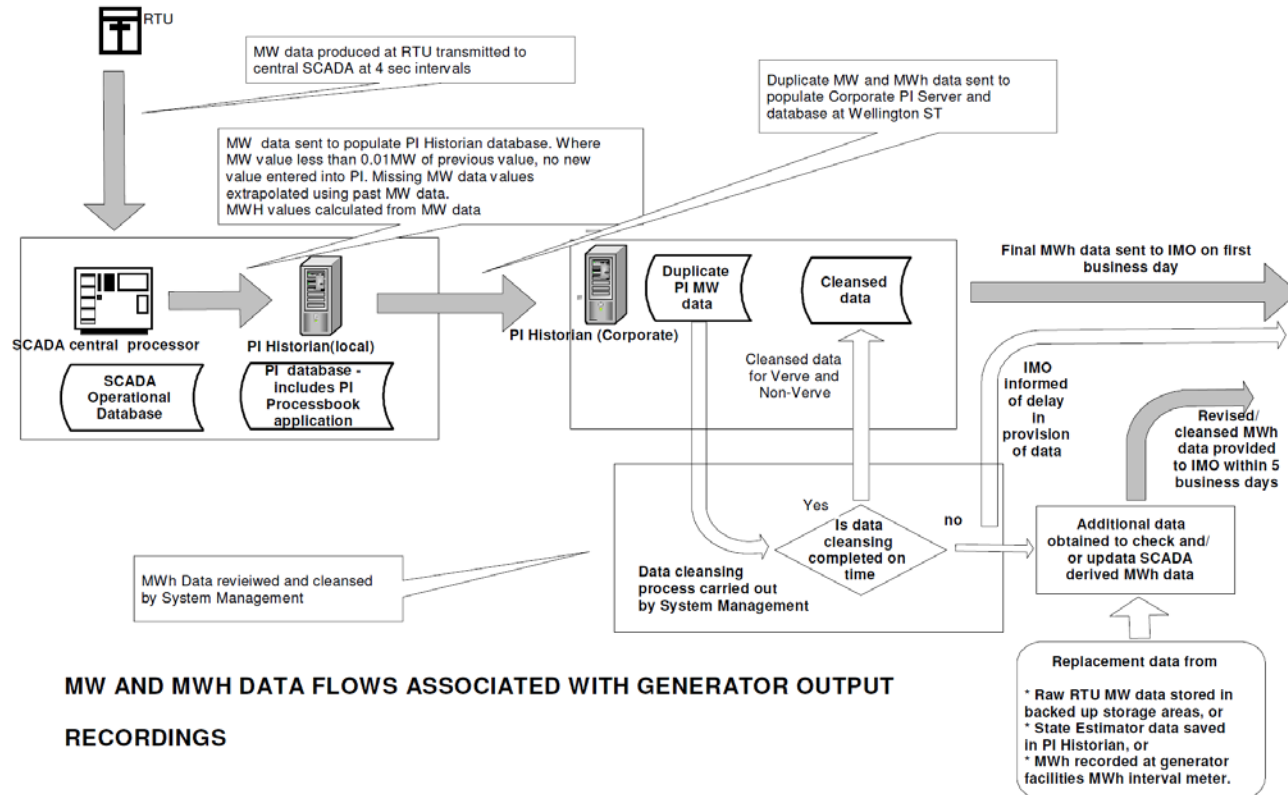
RTU

MW data produced at RTU transmitted to central SCADA at 4 sec intervals

Duplicate MW and MWh data sent to populate Corporate PI Server and database at Wellington ST

MW data sent to populate PI Historian database. Where MW value less than 0.01MW of previous value, no new value entered into PI. Missing MW data values extrapolated using past MW data. MWH values calculated from MW data

SCADA central processor

SCADA Operational Database

PI Historian(local)

PI database - includes PI Processbook application

PI Historian (Corporate)

Duplicate PI MW data

Cleansed data

Final MWh data sent to IMO on first business day

Cleansed data for Verve and Non-Verve

IMO informed of delay in provision of data

Revised/ cleansed MWh data provided to IMO within 5 business days

Yes

Is data cleansing completed on time

no

Additional data obtained to check and/ or updata SCADA derived MWh data

MWh Data revieiwed and cleansed by System Management

Data cleansing process carried out by System Management

MW AND MWH DATA FLOWS ASSOCIATED WITH GENERATOR OUTPUT RECORDINGS

Replacement data from

* Raw RTU MW data stored in backed up storage areas, or
* State Estimator data saved in PI Historian, or
* MWh recorded at generator facilities MWh interval meter.